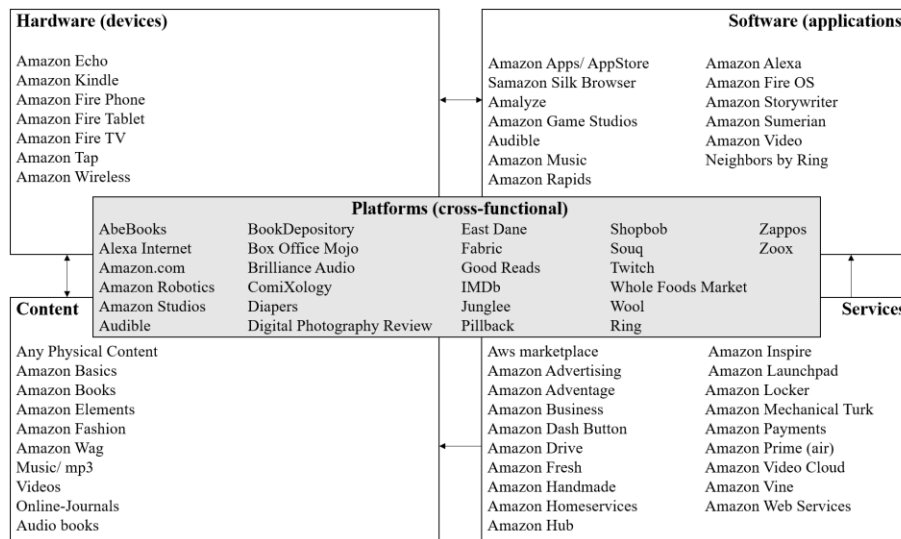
Hardware (devices)

Amazon Echo
Amazon Kindle
Amazon Fire Phone
Amazon Fire Tablet
Amazon Fire TV
Amazon Tap
Amazon Wireless

Software (applications

Amazon Apps/ AppStore
Samazon Silk Browser
Amalyze
Amazon Game Studios
Audible
Amazon Music
Amazon Rapids

Amazon Alexa
Amazon Fire OS
Amazon Storywriter
Amazon Sumerian
Amazon Video
Neighbors by Ring

Platforms (cross-functional)

AbeBooks
Alexa Internet
Amazon.com
Amazon Robotics
Amazon Studios
Audible

BookDepository
Box Office Mojo
Brilliance Audio
ComiXology
Diapers
Digital Photography Review

East Dane
Fabric
Good Reads
IMDb
Junglee
Pillback

Shopbob
Souq
Twitch
Whole Foods Market
Wool
Ring

Zappos
Zoox

Content

Any Physical Content
Amazon Basics
Amazon Books
Amazon Elements
Amazon Fashion
Amazon Wag
Music/ mp3
Videos
Online-Journals
Audio books

Services

Aws marketplace
Amazon Advertising
Amazon Adventage
Amazon Business
Amazon Dash Button
Amazon Drive
Amazon Fresh
Amazon Handmade
Amazon Homeservices
Amazon Hub

Amazon Inspire
Amazon Launchpad
Amazon Locker
Amazon Mechanical Turk
Amazon Payments
Amazon Prime (air)
Amazon Video Cloud
Amazon Vine
Amazon Web Services